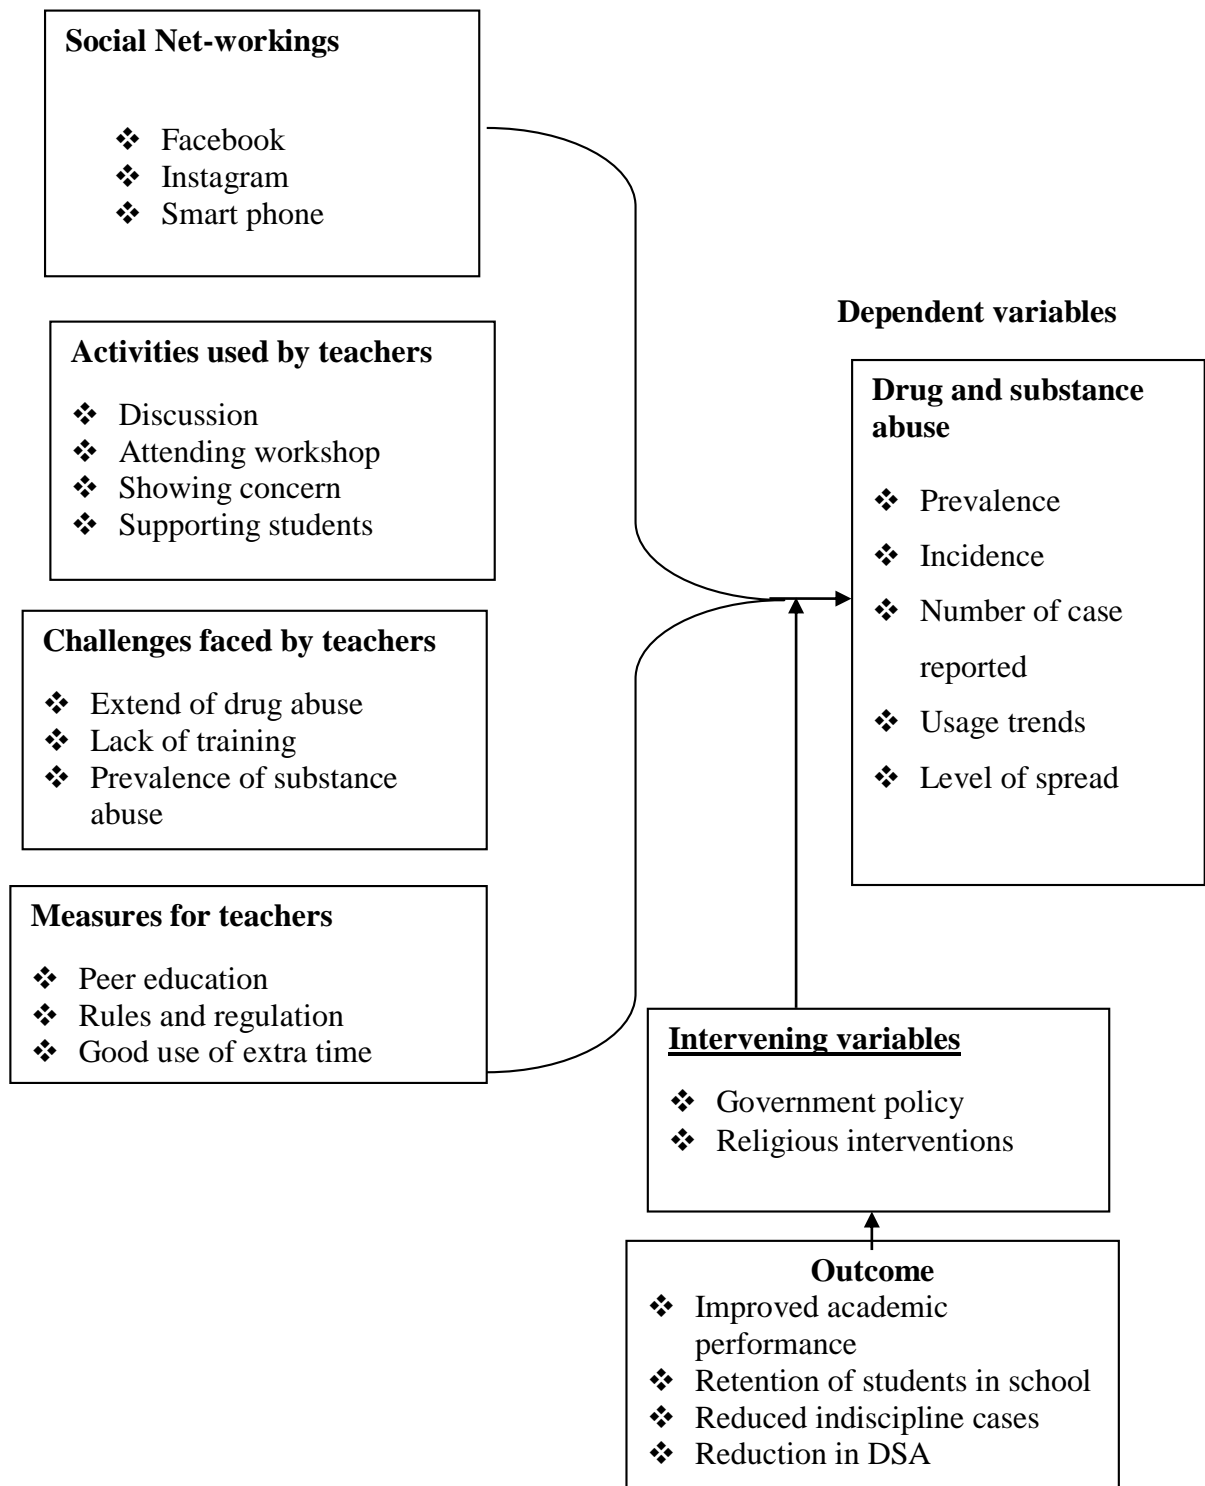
**Social Net-workings**

❖ Facebook
❖ Instagram
❖ Smart phone

**Activities used by teachers**

❖ Discussion
❖ Attending workshop
❖ Showing concern
❖ Supporting students

**Challenges faced by teachers**

❖ Extend of drug abuse
❖ Lack of training
❖ Prevalence of substance abuse

**Measures for teachers**

❖ Peer education
❖ Rules and regulation
❖ Good use of extra time

**Dependent variables**

**Drug and substance abuse**

❖ Prevalence
❖ Incidence
❖ Number of case reported
❖ Usage trends
❖ Level of spread

**Intervening variables**

❖ Government policy
❖ Religious interventions

**Outcome**
❖ Improved academic performance
❖ Retention of students in school
❖ Reduced indiscipline cases
❖ Reduction in DSA